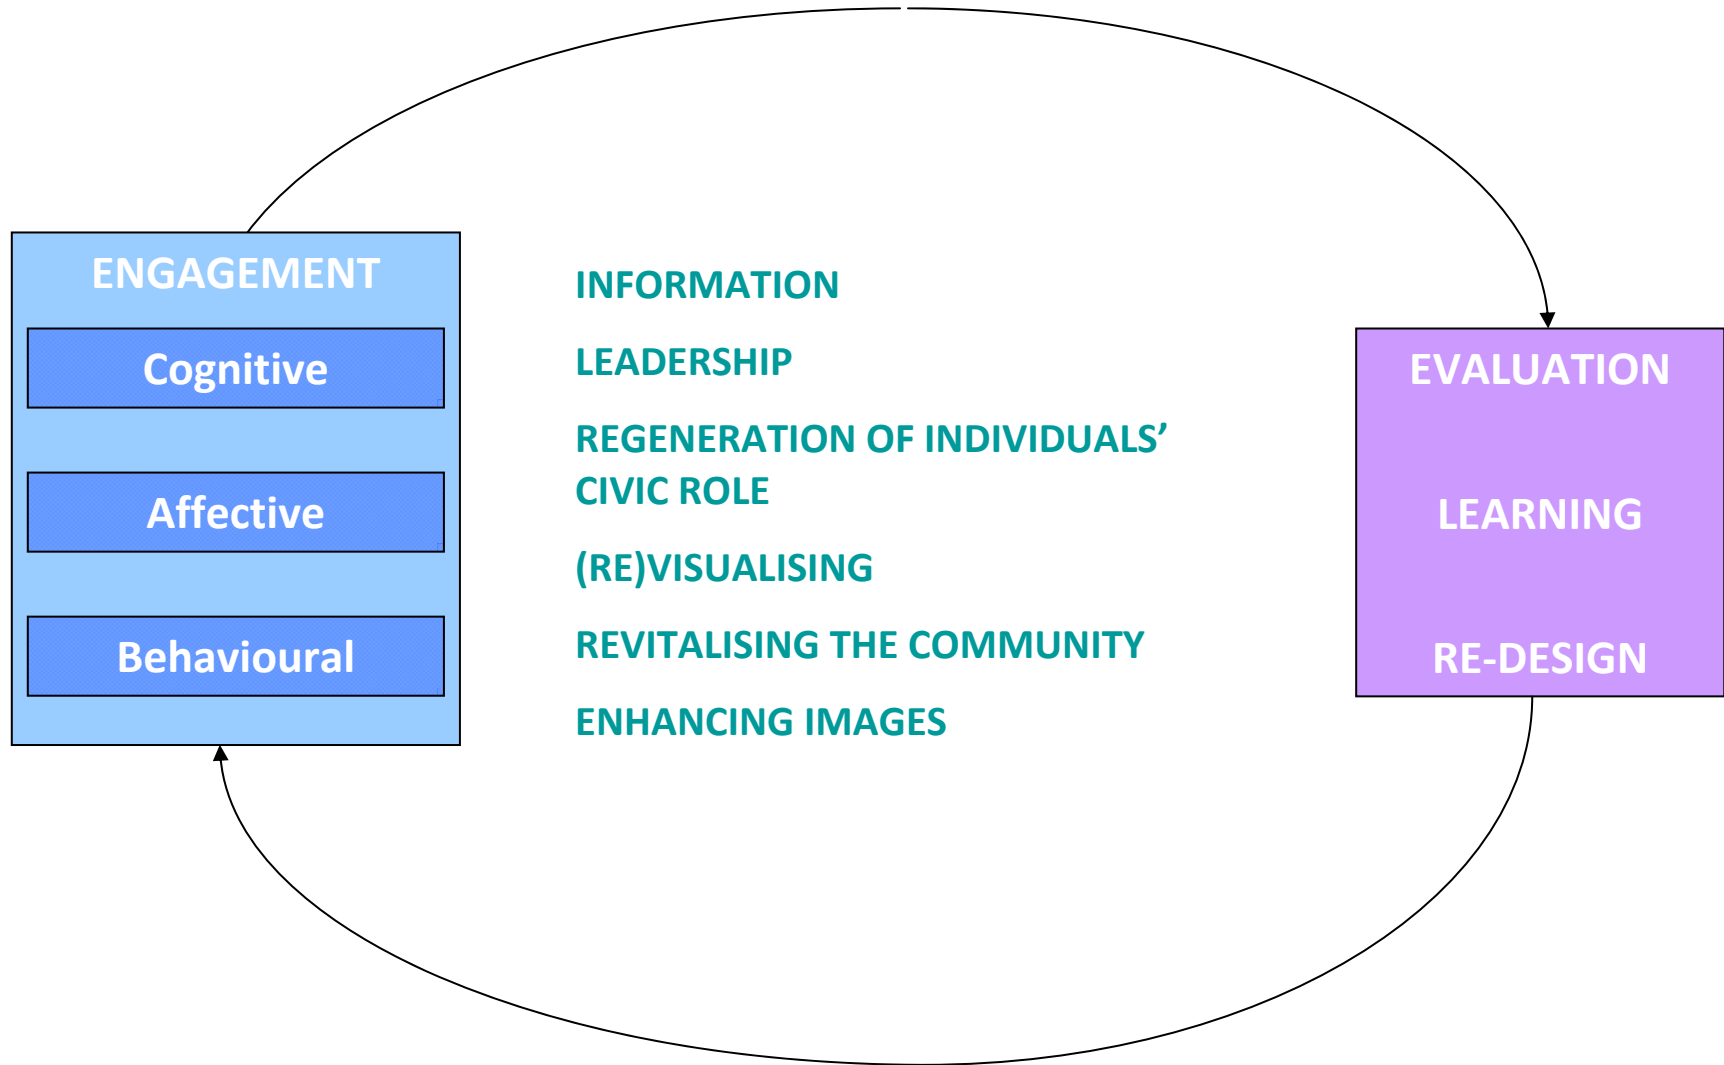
ENGAGEMENT

Cognitive

Affective

Behavioural

INFORMATION

LEADERSHIP

REGENERATION OF INDIVIDUALS' CIVIC ROLE

(RE)VISUALISING

REVITALISING THE COMMUNITY

ENHANCING IMAGES

EVALUATION

LEARNING

RE-DESIGN